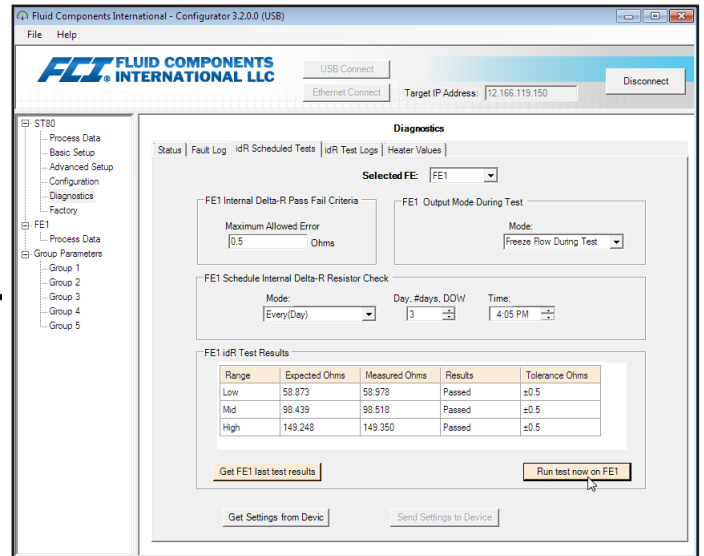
Fluid Components International - Configurator 3.2.0.0 (USB)

File Help

FCI FLUID COMPONENTS INTERNATIONAL LLC

USB Connect

Ethernet Connect

Target IP Address: 12.166.119.150

Disconnect

ST80
Process Data
Basic Setup
Advanced Setup
Configuration
Diagnostics
Factory
FE1
Process Data
Group Parameters
Group 1
Group 2
Group 3
Group 4
Group 5

Diagnostics

Status | Fault Log | idR Scheduled Tests | idR Test Logs | Heater Values

Selected FE: FE1

FE1 Internal Delta-R Pass Fail Criteria

Maximum Allowed Error
0.5 Ohms

FE1 Output Mode During Test

Mode:
Freeze Flow During Test

FE1 Schedule Internal Delta-R Resistor Check

Mode: Every(Day)

Day, #days, DOW 3

Time: 4:05 PM

FE1 idR Test Results

| Range | Expected Ohms | Measured Ohms | Results | Tolerance Ohms |
|---|---|---|---|---|
| Low | 58.873 | 58.978 | Passed | ±0.5 |
| Mid | 98.439 | 98.518 | Passed | ±0.5 |
| High | 149.248 | 149.350 | Passed | ±0.5 |

Get FE1 last test results

Run test now on FE1

Get Settings from Devic

Send Settings to Device